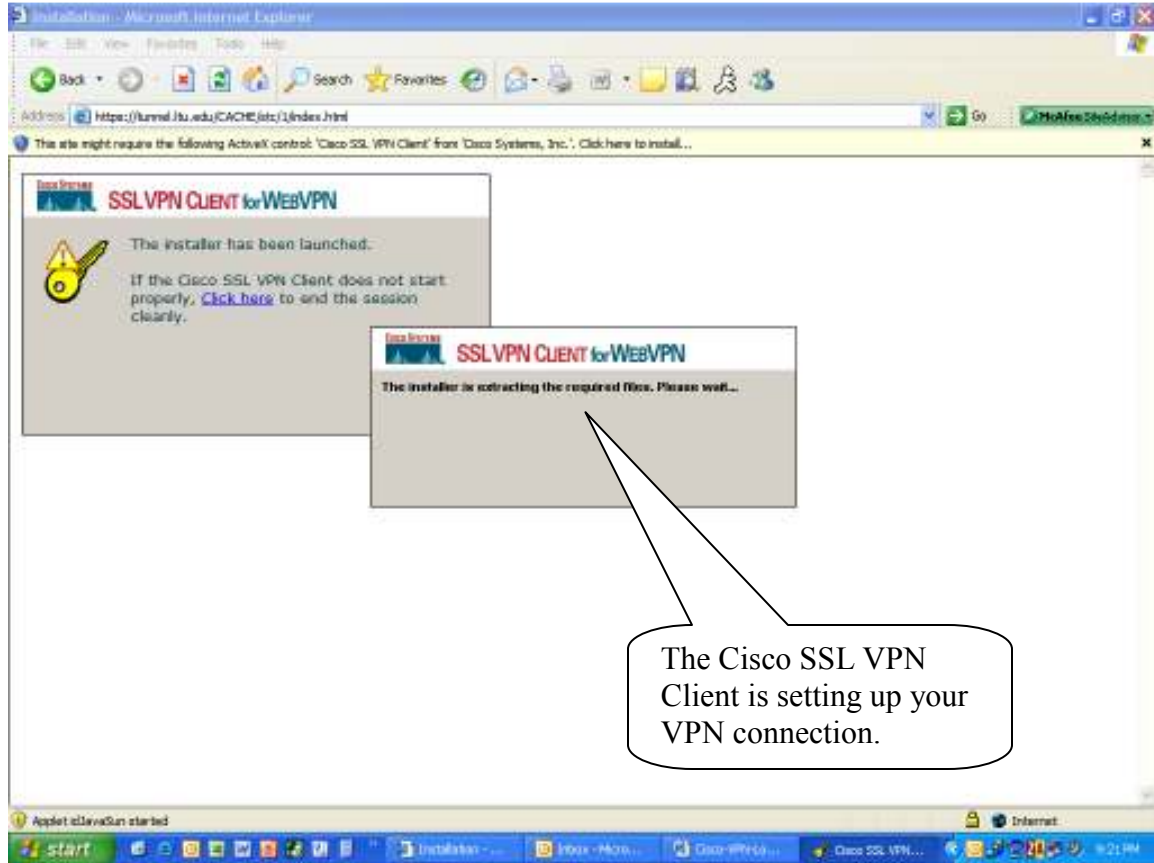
Installation - Microsoft Internet Explorer

File Edit View Favorites Tools Help

Back Search Favorites

Address https://tunnel.ltu.edu/CACHE/stc/1/index.html Go McAfee SiteAdvisor

This site might require the following ActiveX control: 'Cisco SSL VPN Client' from 'Cisco Systems, Inc.'. Click here to install...

CISCO SYSTEMS SSL VPN CLIENT for WEBVPN

The installer has been launched.

If the Cisco SSL VPN Client does not start properly, Click here to end the session cleanly.

CISCO SYSTEMS SSL VPN CLIENT for WEBVPN

The installer is extracting the required files. Please wait...

The Cisco SSL VPN Client is setting up your VPN connection.

Applet sslJavaSun started

Internet

start Installation - ... Inbox - Micro... Cisco-VPN-co... Cisco SSL VPN... 9:21 PM